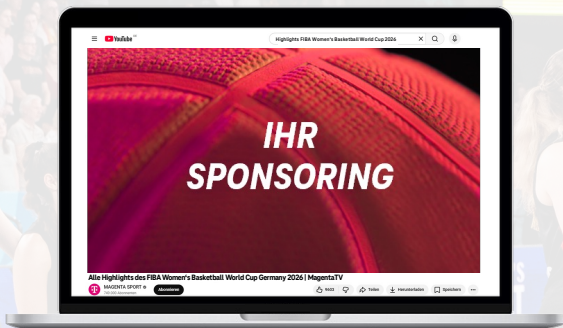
YouTube

Highlights FIBA Women's Basketball World Cup 2026

IHR SPONSORING

Alle Highlights des FIBA Women's Basketball World Cup Germany 2026 | MagentaTV

MAGENTA SPORT

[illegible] Abonnenten

Abonnieren

9603

Teilen

Herunterladen

Speichern